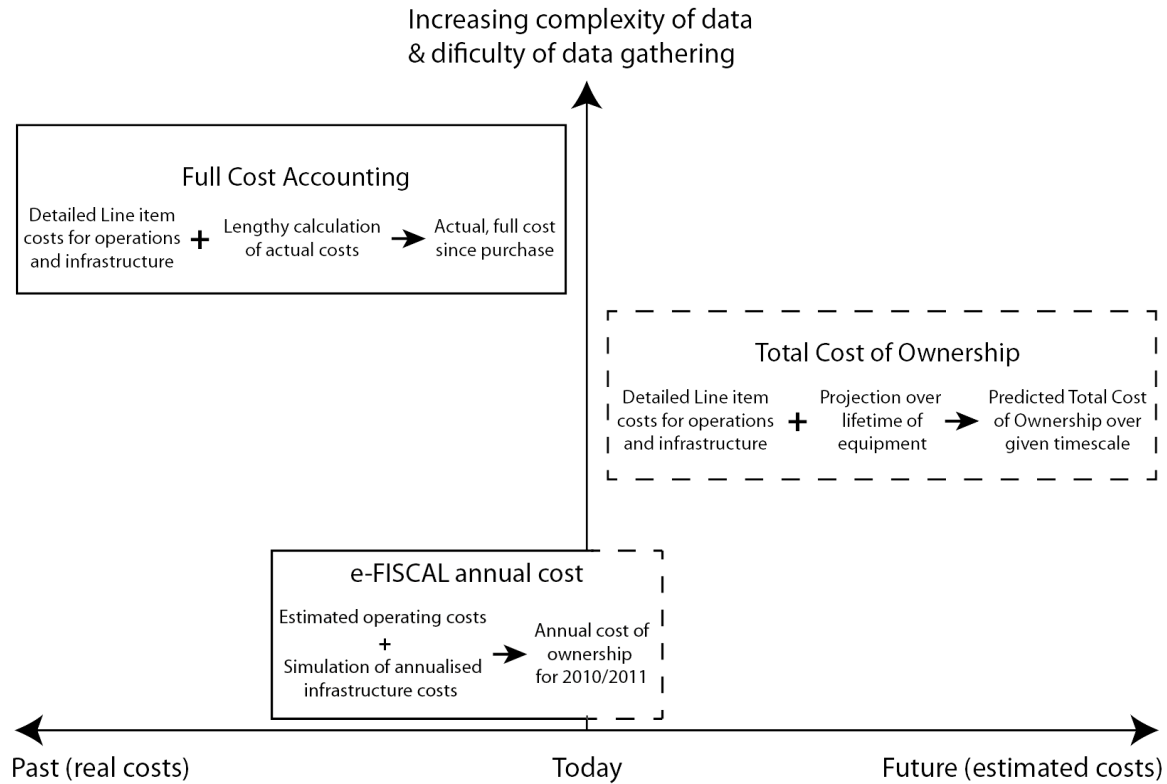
Increasing complexity of data & dificulty of data gathering

Full Cost Accounting

Detailed Line item costs for operations and infrastructure + Lengthy calculation of actual costs → Actual, full cost since purchase

Total Cost of Ownership

Detailed Line item costs for operations and infrastructure + Projection over lifetime of equipment → Predicted Total Cost of Ownership over given timescale

e-FISCAL annual cost

Estimated operating costs + Simulation of annualised infrastructure costs → Annual cost of ownership for 2010/2011

Past (real costs)

Today

Future (estimated costs)